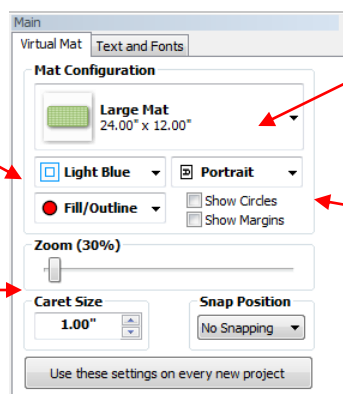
Main

Virtual Mat

Text and Fonts

Mat Configuration

Large Mat
24.00" x 12.00"

Light Blue

Portrait

Fill/Outline

Show Circles

Show Margins

Zoom (30%)

Caret Size

1.00"

Snap Position

No Snapping

Use these settings on every new project